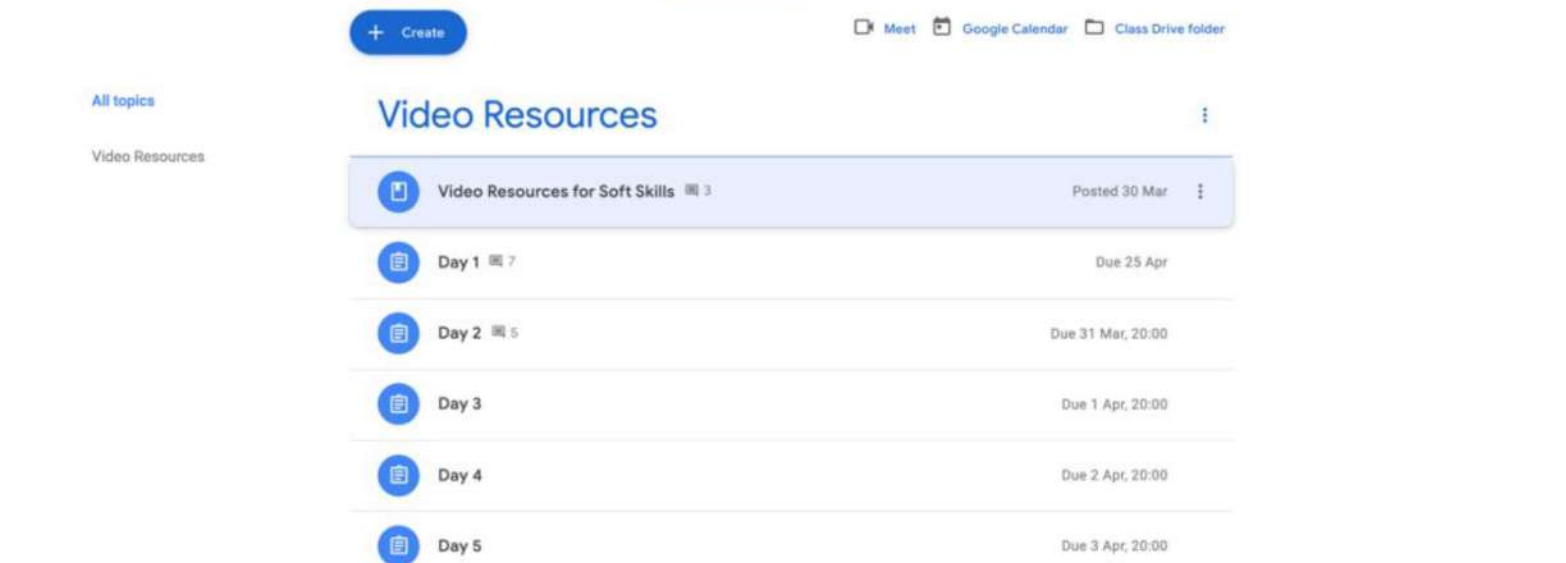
+ Create

Meet Google Calendar Class Drive folder

All topics

Video Resources

Video Resources

Video Resources for Soft Skills 3 Posted 30 Mar

Day 1 7 Due 25 Apr

Day 2 5 Due 31 Mar, 20:00

Day 3 Due 1 Apr, 20:00

Day 4 Due 2 Apr, 20:00

Day 5 Due 3 Apr, 20:00